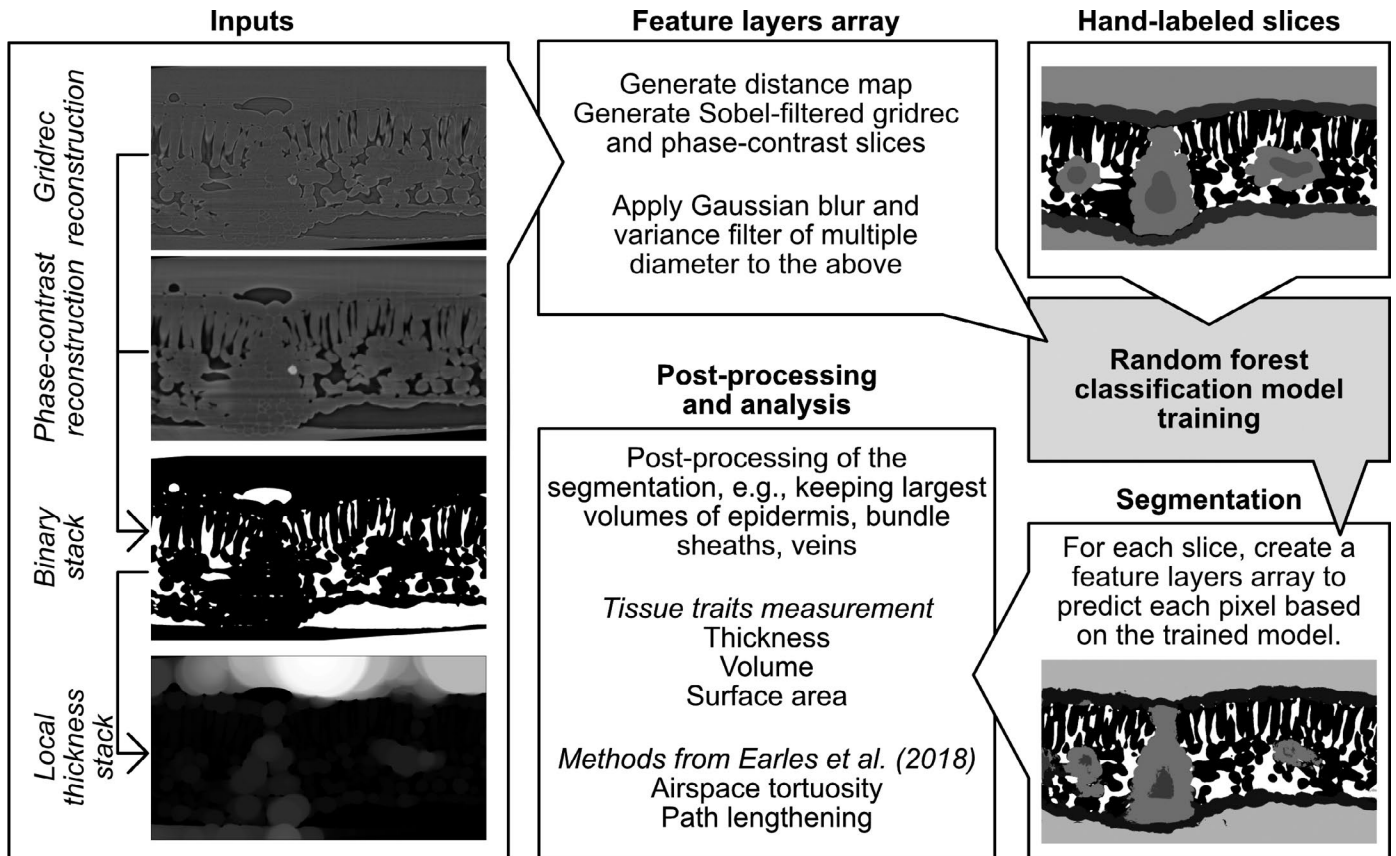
Inputs

Gridrec reconstruction

Phase-contrast reconstruction

Binary stack

Local thickness stack

Feature layers array

Generate distance map
Generate Sobel-filtered gridrec and phase-contrast slices

Apply Gaussian blur and variance filter of multiple diameter to the above

Hand-labeled slices

Random forest classification model training

Post-processing and analysis

Post-processing of the segmentation, e.g., keeping largest volumes of epidermis, bundle sheaths, veins

Tissue traits measurement
Thickness
Volume
Surface area

Methods from Earles et al. (2018)
Airspace tortuosity
Path lengthening

Segmentation

For each slice, create a feature layers array to predict each pixel based on the trained model.